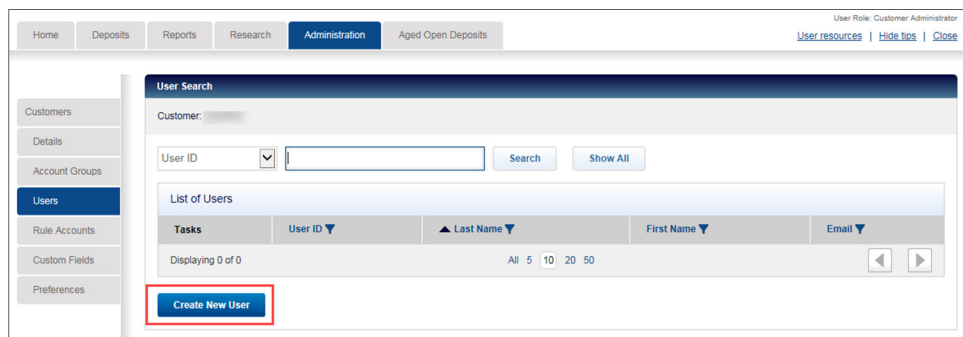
Home | Deposits | Reports | Research | Administration | Aged Open Deposits

User Role: Customer Administrator
User resources | Hide tips | Close

Customers
Details
Account Groups
Users
Rule Accounts
Custom Fields
Preferences

User Search

Customer: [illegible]

User ID
Search
Show All

List of Users

| Tasks | User ID | Last Name | First Name | Email |
|---|---|---|---|---|
| Displaying 0 of 0 | | All 5 10 20 50 | | |

Create New User